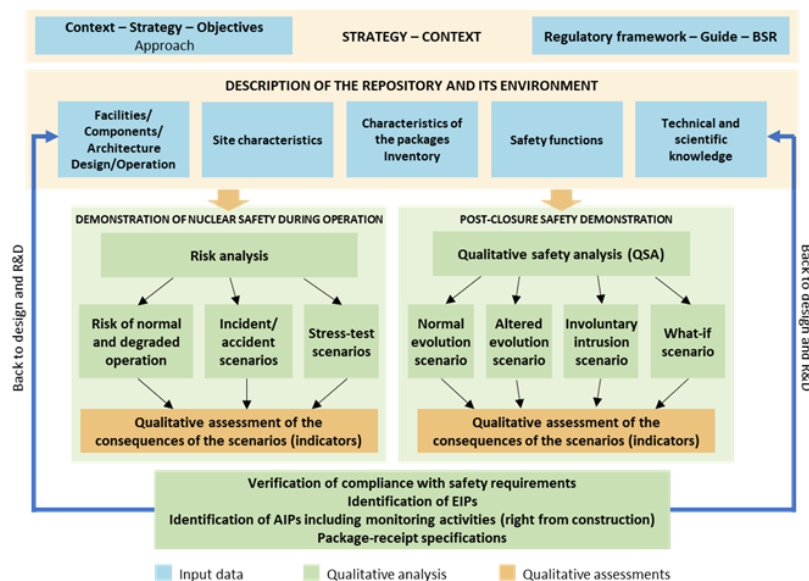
Context – Strategy – Objectives
Approach

STRATEGY – CONTEXT

Regulatory framework – Guide – BSR

DESCRIPTION OF THE REPOSITORY AND ITS ENVIRONMENT

Facilities/ Components/ Architecture Design/Operation

Site characteristics

Characteristics of the packages Inventory

Safety functions

Technical and scientific knowledge

Back to design and R&D

Back to design and R&D

DEMONSTRATION OF NUCLEAR SAFETY DURING OPERATION

Risk analysis

Risk of normal and degraded operation

Incident/ accident scenarios

Stress-test scenarios

Qualitative assessment of the consequences of the scenarios (indicators)

POST-CLOSURE SAFETY DEMONSTRATION

Qualitative safety analysis (QSA)

Normal evolution scenario

Altered evolution scenario

Involuntary intrusion scenario

What-if scenario

Qualitative assessment of the consequences of the scenarios (indicators)

Verification of compliance with safety requirements
Identification of EIPs
Identification of AIPs including monitoring activities (right from construction)
Package-receipt specifications

Input data

Qualitative analysis

Qualitative assessments